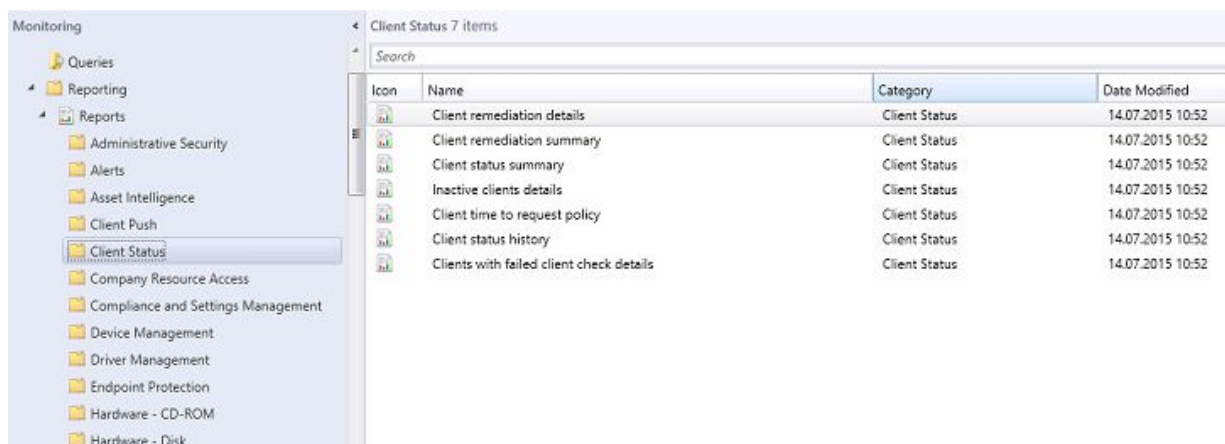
Monitoring

Queries

Reporting

Reports

Administrative Security

Alerts

Asset Intelligence

Client Push

Client Status

Company Resource Access

Compliance and Settings Management

Device Management

Driver Management

Endpoint Protection

Hardware - CD-ROM

Hardware - Disk

Client Status 7 items

Search

| Icon | Name | Category | Date Modified |
|---|---|---|---|
| | Client remediation details | Client Status | 14.07.2015 10:52 |
| | Client remediation summary | Client Status | 14.07.2015 10:52 |
| | Client status summary | Client Status | 14.07.2015 10:52 |
| | Inactive clients details | Client Status | 14.07.2015 10:52 |
| | Client time to request policy | Client Status | 14.07.2015 10:52 |
| | Client status history | Client Status | 14.07.2015 10:52 |
| | Clients with failed client check details | Client Status | 14.07.2015 10:52 |